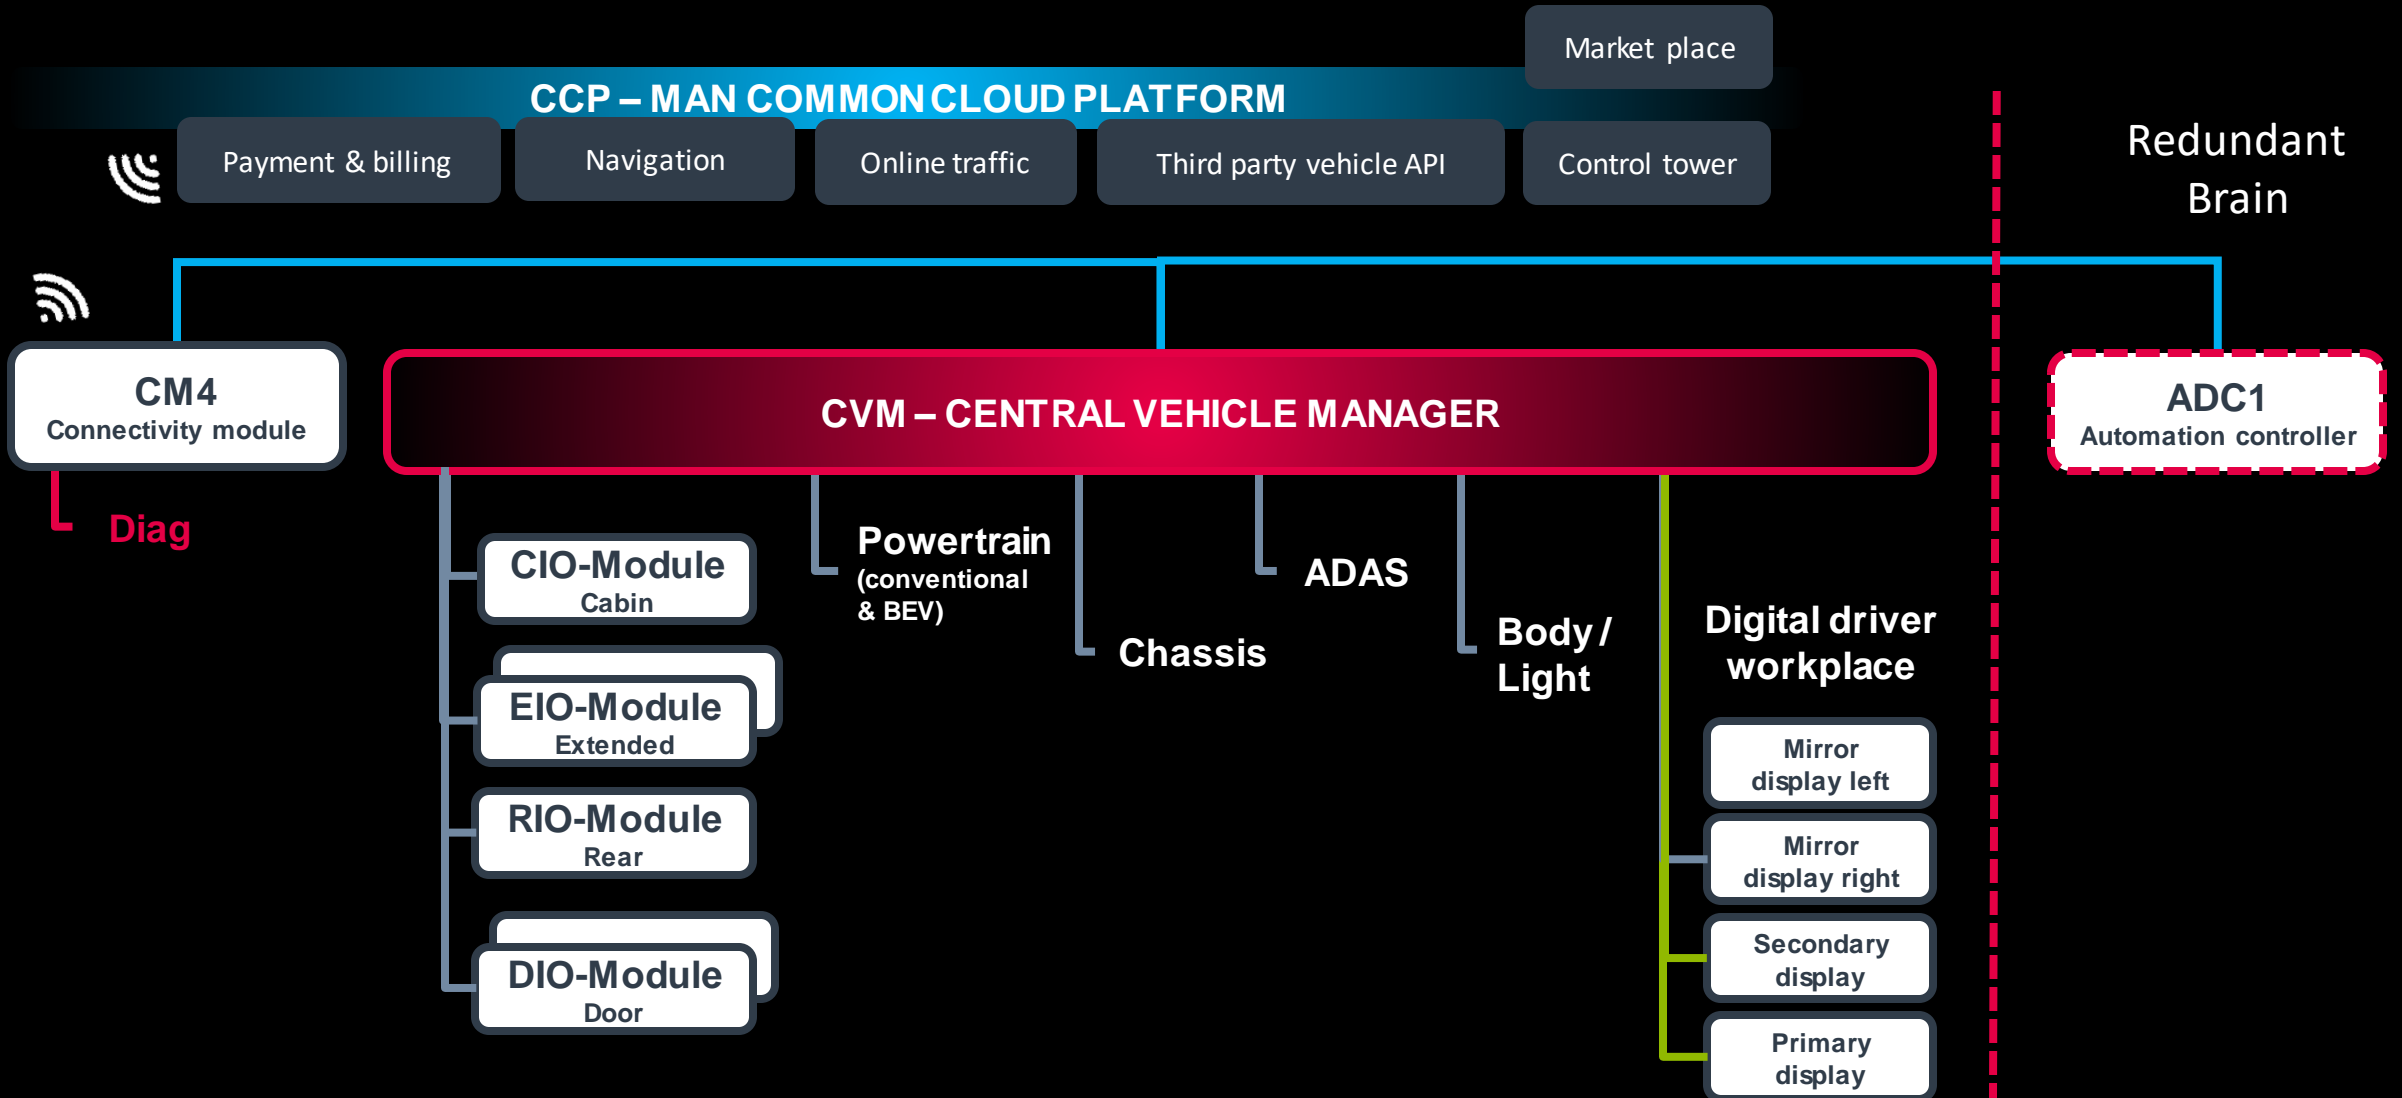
Market place

CCP – MAN COMMON CLOUD PLATFORM

Payment & billing

Navigation

Online traffic

Third party vehicle API

Control tower

Redundant Brain

CM4
Connectivity module

Diag

CVM – CENTRAL VEHICLE MANAGER

ADC1
Automation controller

CIO-Module
Cabin

EIO-Module
Extended

RIO-Module
Rear

DIO-Module
Door

Powertrain
(conventional & BEV)

Chassis

ADAS

Body / Light

Digital driver workplace

Mirror display left

Mirror display right

Secondary display

Primary display